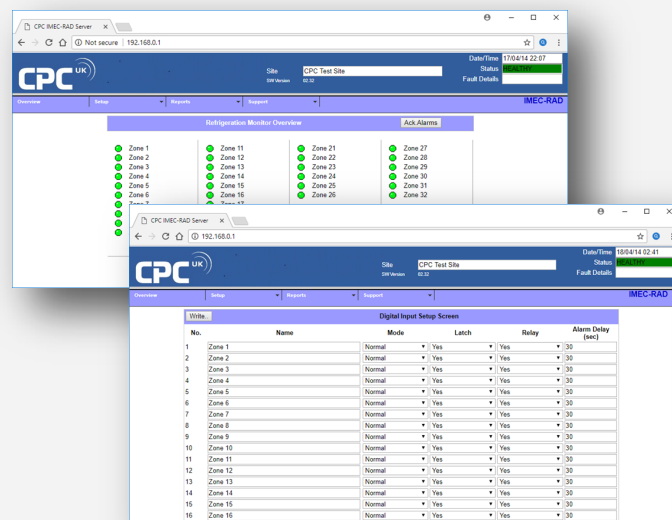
CPC IMEC-RAD Server ×

Not secure | 192.168.0.1

CPC UK

Site CPC Test Site
SW Version 02.32

Date/Time 17/04/14 22:07
Status HEALTHY
Fault Details

Overview | Setup | Reports | Support

IMEC-RAD

Refrigeration Monitor Overview
Ack Alarms

Zone 1
Zone 2
Zone 3
Zone 4
Zone 5
Zone 6
Zone 7

Zone 11
Zone 12
Zone 13
Zone 14
Zone 15
Zone 16
Zone 17

Zone 21
Zone 22
Zone 23
Zone 24
Zone 25
Zone 26

Zone 27
Zone 28
Zone 29
Zone 30
Zone 31
Zone 32

CPC IMEC-RAD Server ×

192.168.0.1

CPC UK

Site CPC Test Site
SW Version 02.32

Date/Time 18/04/14 02:41
Status HEALTHY
Fault Details

Overview | Setup | Reports | Support

IMEC-RAD

Write..
Digital Input Setup Screen

| No. | Name | Mode | Latch | Relay | Alarm Delay (sec) |
|---|---|---|---|---|---|
| 1 | Zone 1 | Normal | Yes | Yes | 30 |
| 2 | Zone 2 | Normal | Yes | Yes | 30 |
| 3 | Zone 3 | Normal | Yes | Yes | 30 |
| 4 | Zone 4 | Normal | Yes | Yes | 30 |
| 5 | Zone 5 | Normal | Yes | Yes | 30 |
| 6 | Zone 6 | Normal | Yes | Yes | 30 |
| 7 | Zone 7 | Normal | Yes | Yes | 30 |
| 8 | Zone 8 | Normal | Yes | Yes | 30 |
| 9 | Zone 9 | Normal | Yes | Yes | 30 |
| 10 | Zone 10 | Normal | Yes | Yes | 30 |
| 11 | Zone 11 | Normal | Yes | Yes | 30 |
| 12 | Zone 12 | Normal | Yes | Yes | 30 |
| 13 | Zone 13 | Normal | Yes | Yes | 30 |
| 14 | Zone 14 | Normal | Yes | Yes | 30 |
| 15 | Zone 15 | Normal | Yes | Yes | 30 |
| 16 | Zone 16 | Normal | Yes | Yes | 30 |